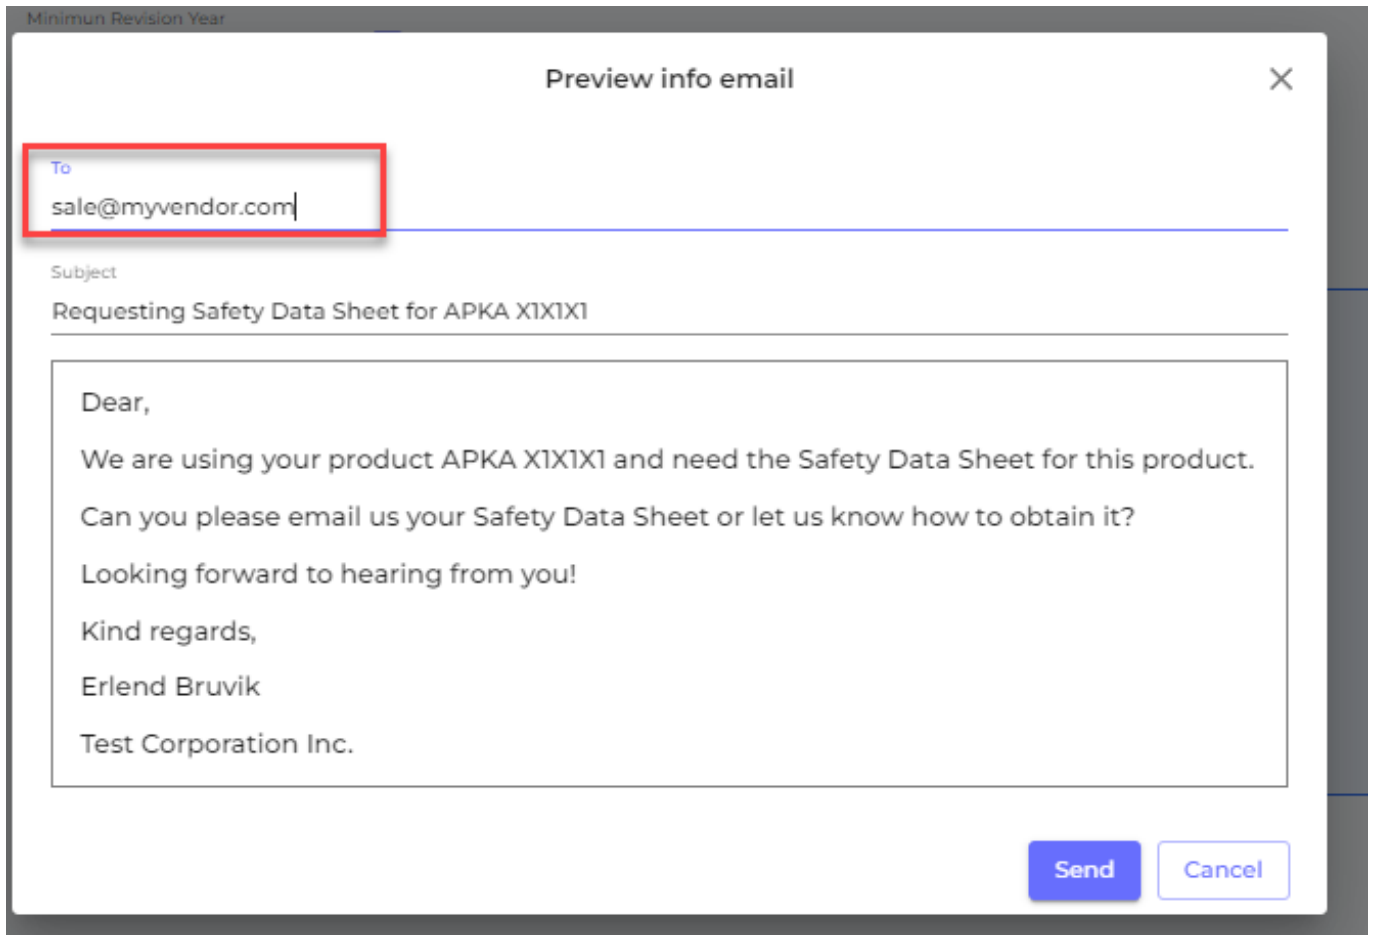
Minimun Revision Year

Preview info email

×

To
sale@myvendor.com

Subject
Requesting Safety Data Sheet for APKA X1X1X1

Dear,

We are using your product APKA X1X1X1 and need the Safety Data Sheet for this product.

Can you please email us your Safety Data Sheet or let us know how to obtain it?

Looking forward to hearing from you!

Kind regards,

Erlend Bruvik

Test Corporation Inc.

Send Cancel